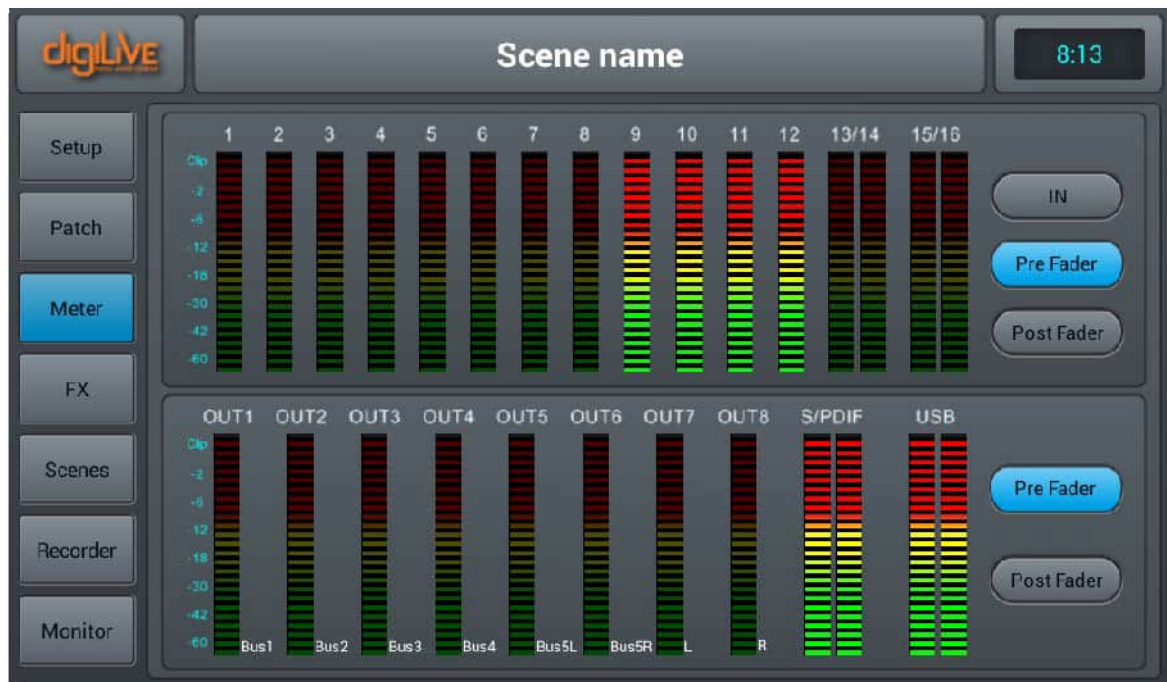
digiLIVE

Scene name

8:13

Setup

Patch

Meter

FX

Scenes

Recorder

Monitor

1 2 3 4 5 6 7 8 9 10 11 12 13/14 15/16

Clip
-2
-6
-12
-18
-30
-42
-60

IN

Pre Fader

Post Fader

OUT1 OUT2 OUT3 OUT4 OUT5 OUT6 OUT7 OUT8 S/PDIF USB

Clip
-2
-6
-12
-18
-30
-42
-60

Bus1 Bus2 Bus3 Bus4 Bus5L Bus5R L R

Pre Fader

Post Fader